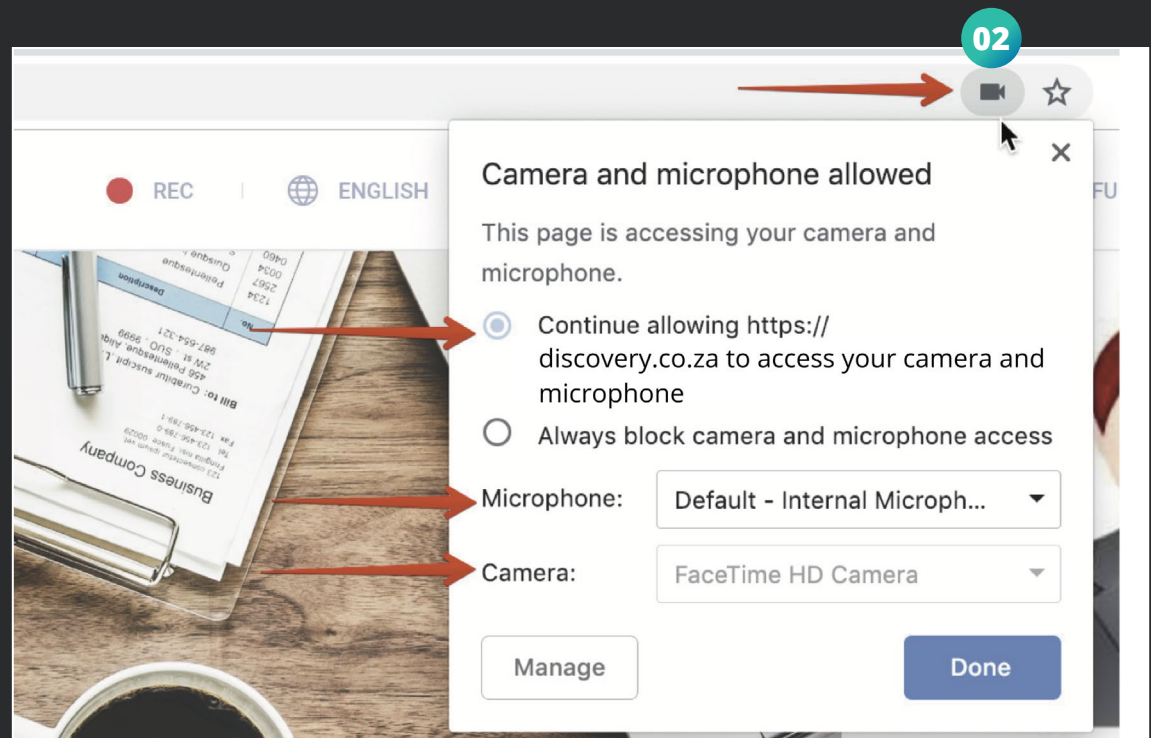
02

REC | ENGLISH

FU

Business Company

Bill to:

Description

Camera and microphone allowed

This page is accessing your camera and microphone.

Continue allowing https://discovery.co.za to access your camera and microphone

Always block camera and microphone access

Microphone: Default - Internal Microph...

Camera: FaceTime HD Camera

Manage

Done

×